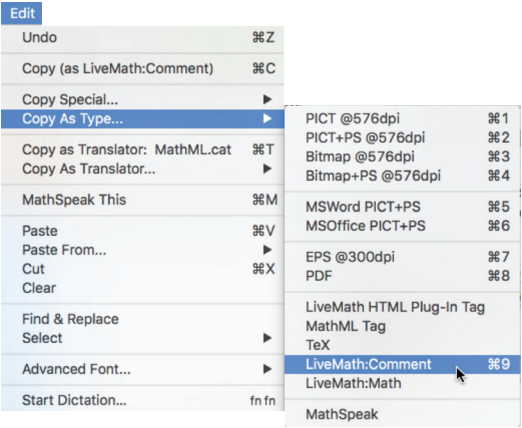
Edit

Undo ⌘Z

Copy (as LiveMath:Comment) ⌘C

Copy Special... ▶
Copy As Type... ▶

Copy as Translator: MathML.cat ⌘T
Copy As Translator... ▶

MathSpeak This ⌘M

Paste ⌘V
Paste From... ▶
Cut ⌘X
Clear

Find & Replace
Select ▶

Advanced Font... ▶

Start Dictation... fn fn

PICT @576dpi ⌘1
PICT+PS @576dpi ⌘2
Bitmap @576dpi ⌘3
Bitmap+PS @576dpi ⌘4

MSWord PICT+PS ⌘5
MSOffice PICT+PS ⌘6

EPS @300dpi ⌘7
PDF ⌘8

LiveMath HTML Plug-In Tag
MathML Tag
TeX
LiveMath:Comment ⌘9
LiveMath:Math

MathSpeak